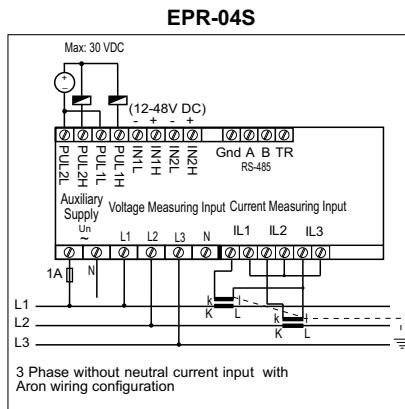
EPR-04S

Max: 30 VDC

+
-

(12-48V DC)
- + - +

PUL2L PUL2H PUL1L PUL1H IN1L IN1H IN2L IN2H Gnd A B TR
RS-485

Auxiliary Supply
Un
~

Voltage Measuring Input Current Measuring Input

L1 L2 L3 N IL1 IL2 IL3

1A

N

L1
L2
L3

k
K
L

k
K
L

3 Phase without neutral current input with Aron wiring configuration